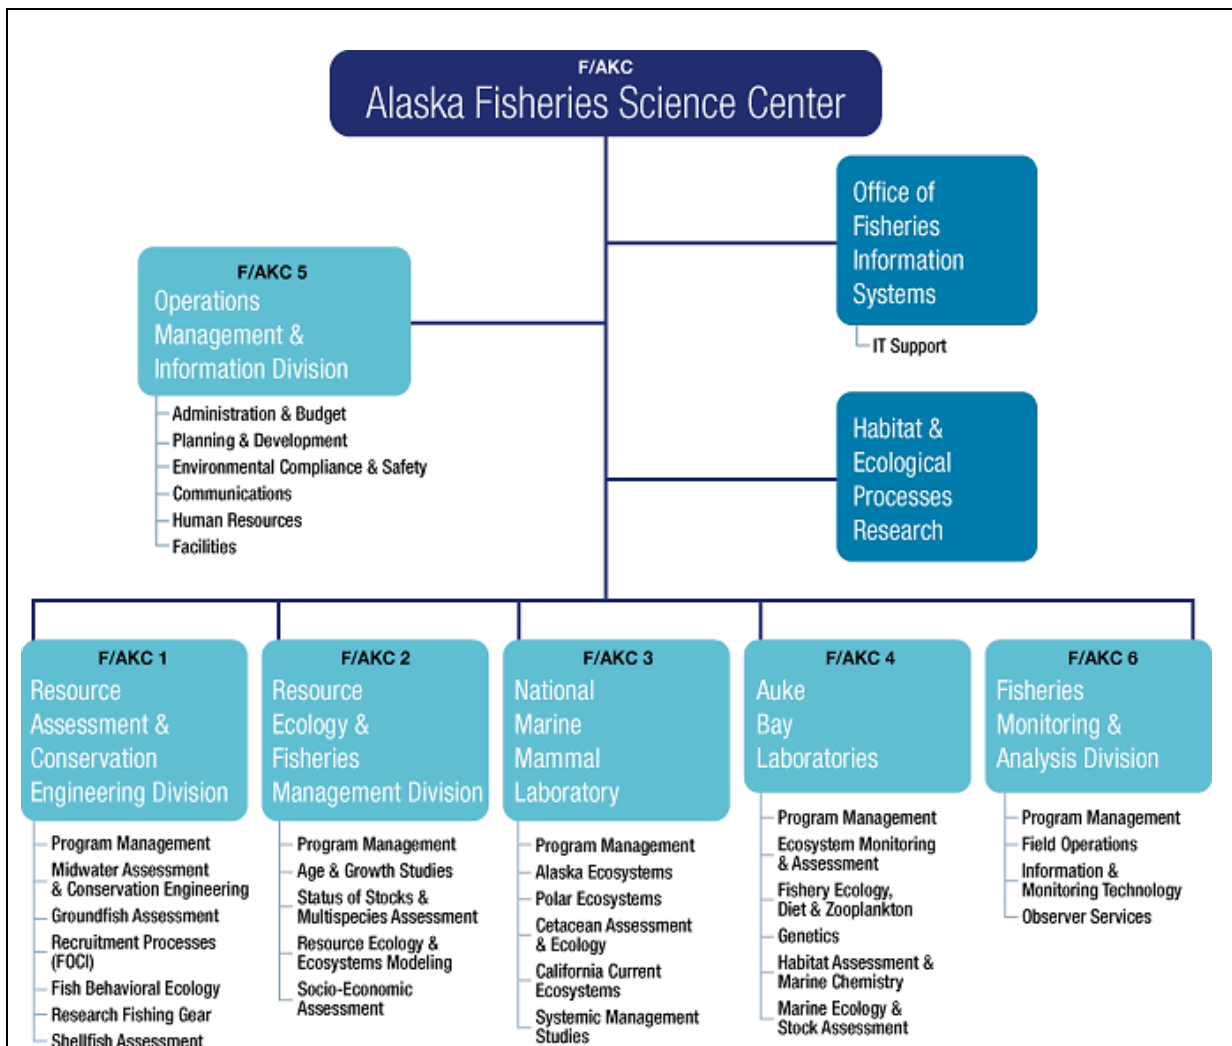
F/AKC
Alaska Fisheries Science Center

Office of Fisheries Information Systems
IT Support

F/AKC 5
Operations Management & Information Division
Administration & Budget
Planning & Development
Environmental Compliance & Safety
Communications
Human Resources
Facilities

Habitat & Ecological Processes Research

F/AKC 1
Resource Assessment & Conservation Engineering Division
Program Management
Midwater Assessment & Conservation Engineering
Groundfish Assessment
Recruitment Processes (FOCI)
Fish Behavioral Ecology
Research Fishing Gear
Shellfish Assessment

F/AKC 2
Resource Ecology & Fisheries Management Division
Program Management
Age & Growth Studies
Status of Stocks & Multispecies Assessment
Resource Ecology & Ecosystems Modeling
Socio-Economic Assessment

F/AKC 3
National Marine Mammal Laboratory
Program Management
Alaska Ecosystems
Polar Ecosystems
Cetacean Assessment & Ecology
California Current Ecosystems
Systemic Management Studies

F/AKC 4
Auke Bay Laboratories
Program Management
Ecosystem Monitoring & Assessment
Fishery Ecology, Diet & Zooplankton
Genetics
Habitat Assessment & Marine Chemistry
Marine Ecology & Stock Assessment

F/AKC 6
Fisheries Monitoring & Analysis Division
Program Management
Field Operations
Information & Monitoring Technology
Observer Services